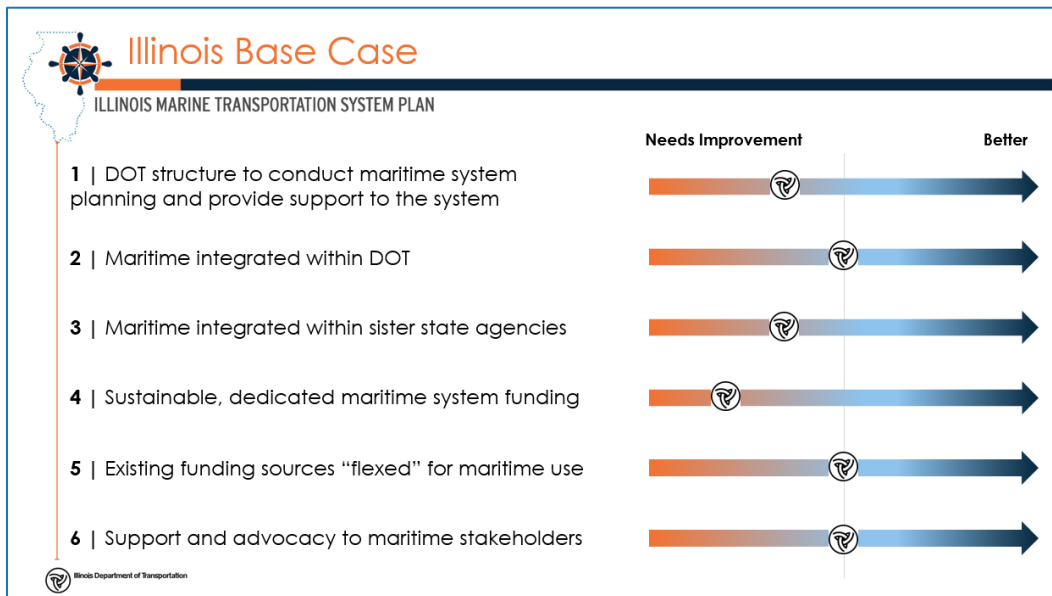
Illinois Base Case

ILLINOIS MARINE TRANSPORTATION SYSTEM PLAN

Needs Improvement

Better

1 | DOT structure to conduct maritime system planning and provide support to the system

2 | Maritime integrated within DOT

3 | Maritime integrated within sister state agencies

4 | Sustainable, dedicated maritime system funding

5 | Existing funding sources "flexed" for maritime use

6 | Support and advocacy to maritime stakeholders

Illinois Department of Transportation